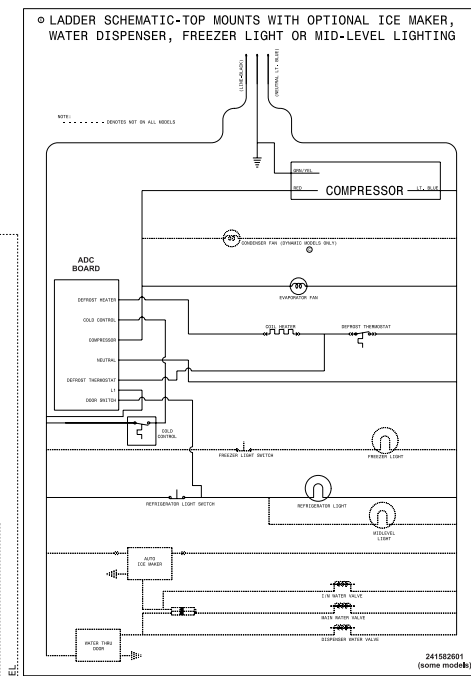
⊙ LADDER SCHEMATIC-TOP MOUNTS WITH OPTIONAL ICE MAKER, WATER DISPENSER, FREEZER LIGHT OR MID-LEVEL LIGHTING

(LINE-BLACK)
(NEUTRAL LT. BLUE)

NOTE:
DENOTES NOT ON ALL MODELS

GRN/YEL
RED
COMPRESSOR
LT. BLUE

CONDENSER FAN (DYNAMIC MODELS ONLY)

ADC BOARD

DEFROST HEATER
COLD CONTROL
COMPRESSOR
NEUTRAL
DEFROST THERMOSTAT
L1
DOOR SWITCH

EVAPORATOR FAN

COIL HEATER
DEFROST THERMOSTAT

COLD CONTROL

FREEZER LIGHT SWITCH
FREEZER LIGHT

REFRIGERATOR LIGHT SWITCH
REFRIGERATOR LIGHT

MIDLEVEL LIGHT

AUTO ICE MAKER

I/M WATER VALVE
MAIN WATER VALVE
DISPENSER WATER VALVE

WATER THRU DOOR

241582601
(some models)